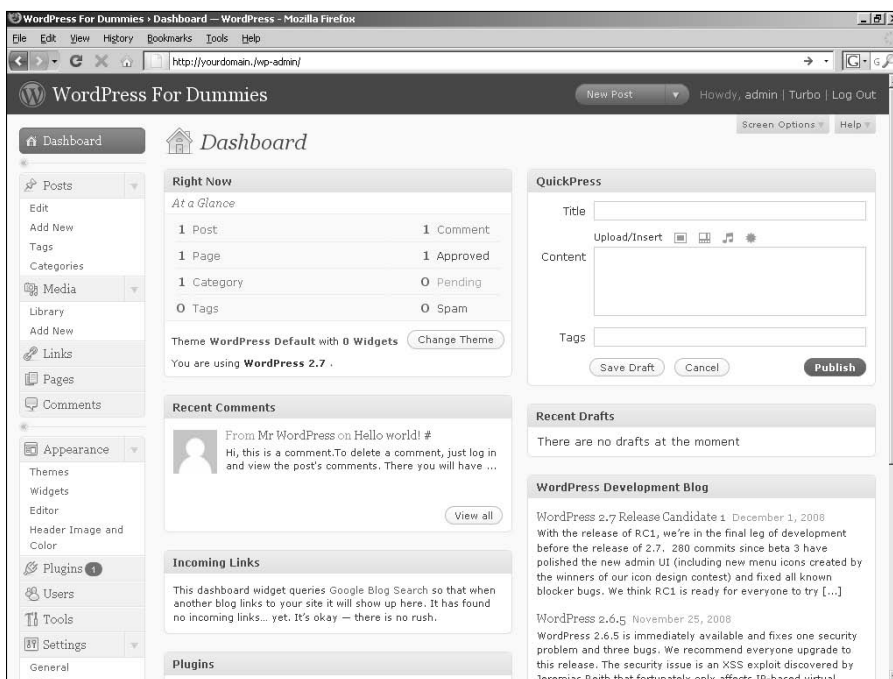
WordPress For Dummies › Dashboard — WordPress - Mozilla Firefox

File Edit View History Bookmarks Tools Help

http://yourdomain./wp-admin/

WordPress For Dummies

New Post

Howdy, admin | Turbo | Log Out

Screen Options Help

Dashboard

Dashboard

Posts
Edit
Add New
Tags
Categories

Media
Library
Add New

Links

Pages

Comments

Appearance
Themes
Widgets
Editor
Header Image and Color

Plugins 1

Users

Tools

Settings
General

Right Now

At a Glance

| | |
|---|---|
| 1 Post | 1 Comment |
| 1 Page | 1 Approved |
| 1 Category | 0 Pending |
| 0 Tags | 0 Spam |

Theme WordPress Default with 0 Widgets Change Theme

You are using WordPress 2.7 .

Recent Comments

From Mr WordPress on Hello world! #
Hi, this is a comment.To delete a comment, just log in and view the post's comments. There you will have ...

View all

Incoming Links

This dashboard widget queries Google Blog Search so that when another blog links to your site it will show up here. It has found no incoming links… yet. It's okay — there is no rush.

Plugins

QuickPress

Title

Upload/Insert

Content

Tags

Save Draft Cancel Publish

Recent Drafts

There are no drafts at the moment

WordPress Development Blog

WordPress 2.7 Release Candidate 1 December 1, 2008
With the release of RC1, we're in the final leg of development before the release of 2.7. 280 commits since beta 3 have polished the new admin UI (including new menu icons created by the winners of our icon design contest) and fixed all known blocker bugs. We think RC1 is ready for everyone to try […]

WordPress 2.6.5 November 25, 2008
WordPress 2.6.5 is immediately available and fixes one security problem and three bugs. We recommend everyone upgrade to this release. The security issue is an XSS exploit discovered by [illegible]